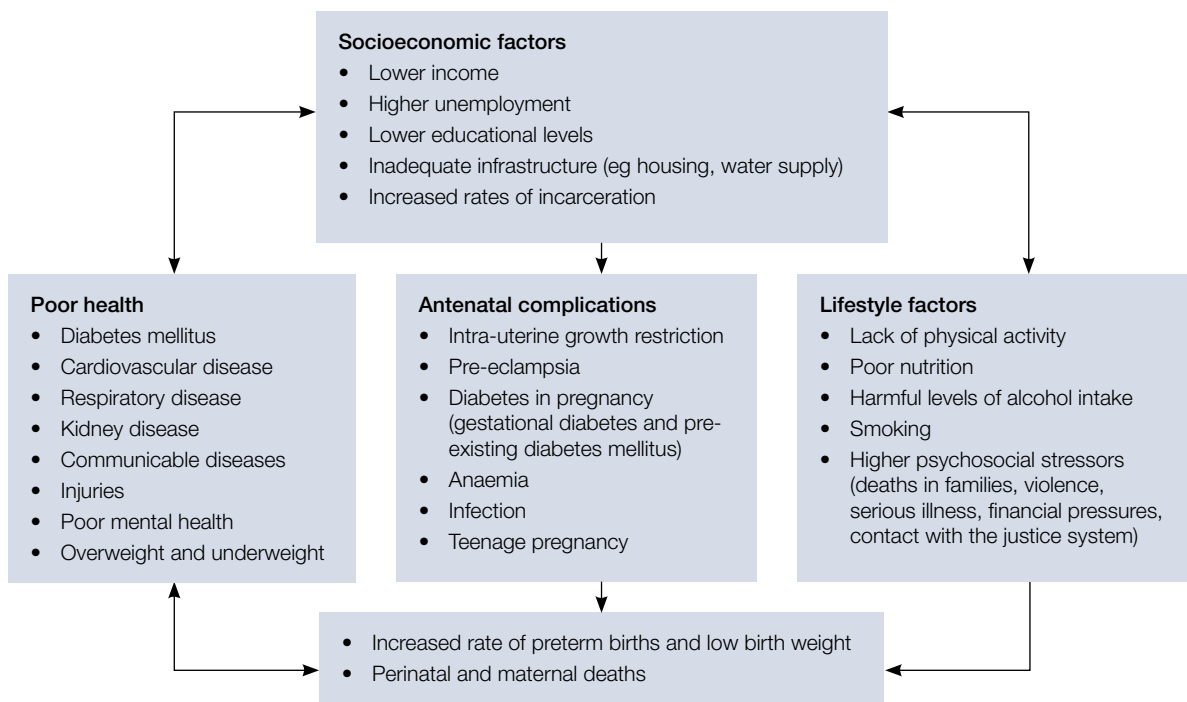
**Socioeconomic factors**
- Lower income
- Higher unemployment
- Lower educational levels
- Inadequate infrastructure (eg housing, water supply)
- Increased rates of incarceration

**Poor health**
- Diabetes mellitus
- Cardiovascular disease
- Respiratory disease
- Kidney disease
- Communicable diseases
- Injuries
- Poor mental health
- Overweight and underweight

**Antenatal complications**
- Intra-uterine growth restriction
- Pre-eclampsia
- Diabetes in pregnancy (gestational diabetes and pre-existing diabetes mellitus)
- Anaemia
- Infection
- Teenage pregnancy

**Lifestyle factors**
- Lack of physical activity
- Poor nutrition
- Harmful levels of alcohol intake
- Smoking
- Higher psychosocial stressors (deaths in families, violence, serious illness, financial pressures, contact with the justice system)

- Increased rate of preterm births and low birth weight
- Perinatal and maternal deaths